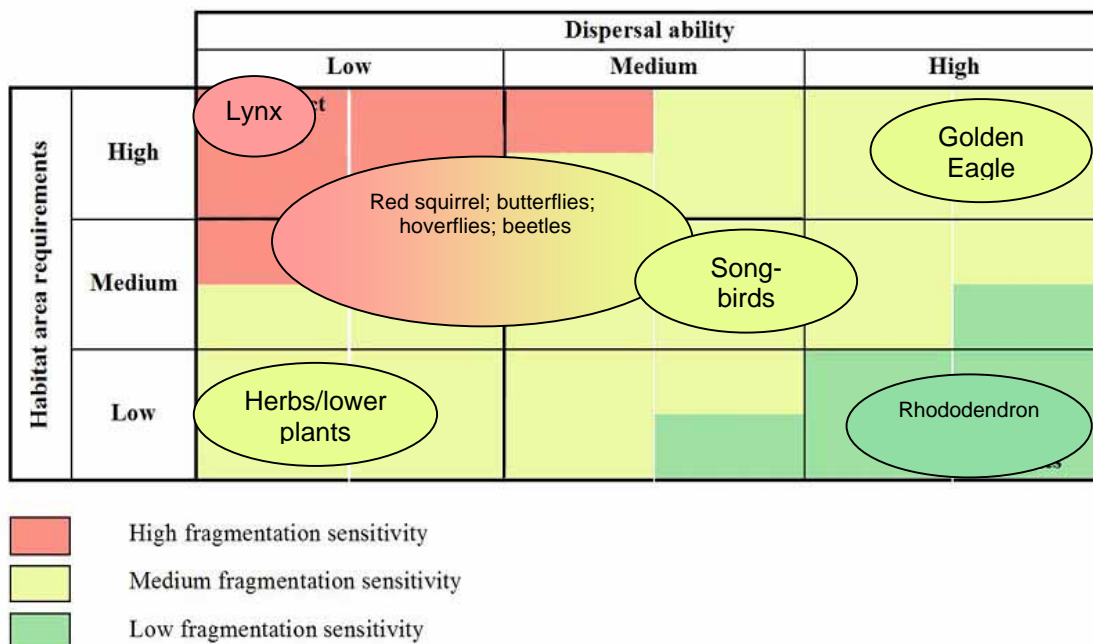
| | | Dispersal ability | | |
|---|---|---|---|---|
| | | Low | Medium | High |
| Habitat area requirements | High | Lynx | | Golden Eagle |
| | Medium | Red squirrel; butterflies; hoverflies; beetles | Song-birds | |
| | Low | Herbs/lower plants | | Rhododendron |

High fragmentation sensitivity

Medium fragmentation sensitivity

Low fragmentation sensitivity